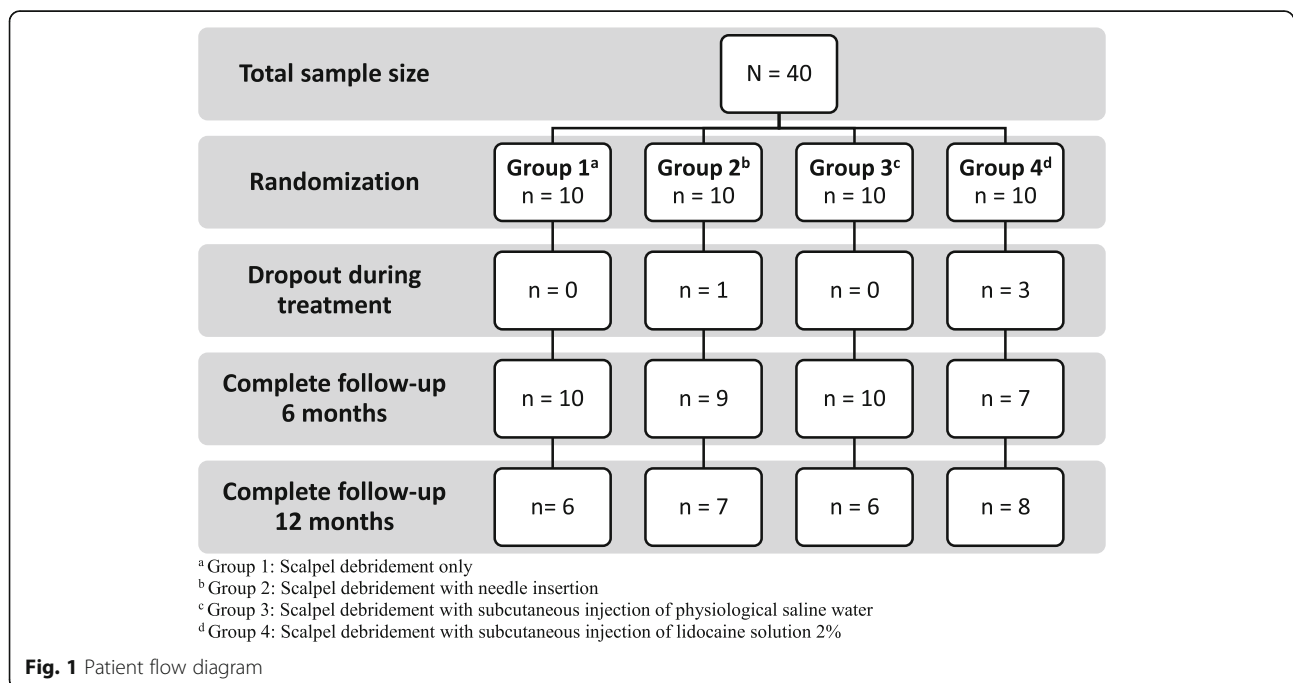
Total sample size

N = 40

Randomization

Group 1$^a$
n = 10

Group 2$^b$
n = 10

Group 3$^c$
n = 10

Group 4$^d$
n = 10

Dropout during treatment

n = 0

n = 1

n = 0

n = 3

Complete follow-up 6 months

n = 10

n = 9

n = 10

n = 7

Complete follow-up 12 months

n= 6

n = 7

n = 6

n = 8

$^a$ Group 1: Scalpel debridement only
$^b$ Group 2: Scalpel debridement with needle insertion
$^c$ Group 3: Scalpel debridement with subcutaneous injection of physiological saline water
$^d$ Group 4: Scalpel debridement with subcutaneous injection of lidocaine solution 2%

Fig. 1 Patient flow diagram